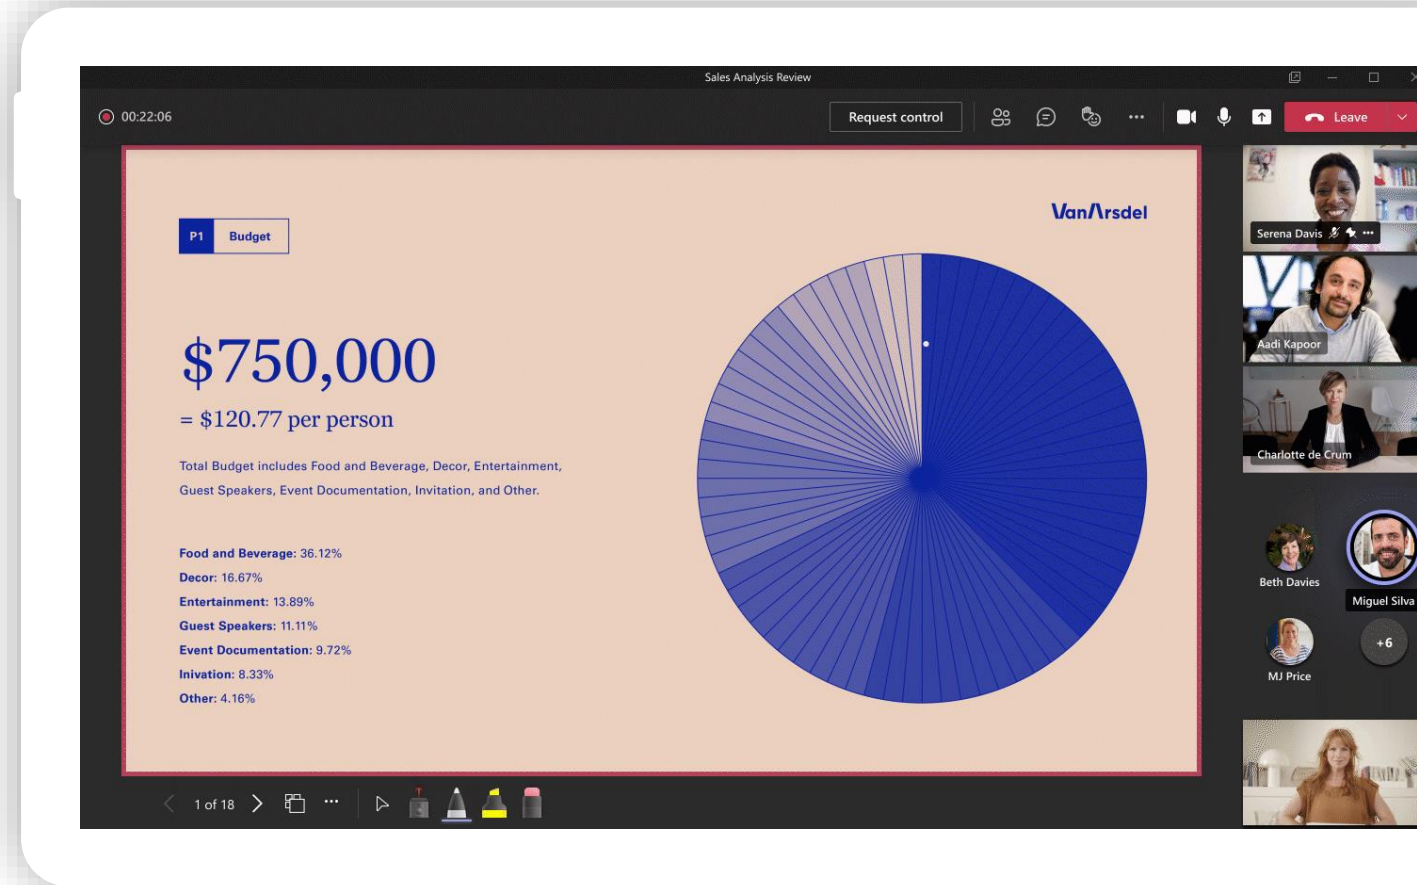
Sales Analysis Review

00:22:06

Request control

Leave

P1 Budget

VanArsdel

$750,000

= $120.77 per person

Total Budget includes Food and Beverage, Decor, Entertainment, Guest Speakers, Event Documentation, Invitation, and Other.

Food and Beverage: 36.12%
Decor: 16.67%
Entertainment: 13.89%
Guest Speakers: 11.11%
Event Documentation: 9.72%
Invivation: 8.33%
Other: 4.16%

Serena Davis

Aadi Kapoor

Charlotte de Crum

Beth Davies

Miguel Silva

MJ Price

+6

1 of 18